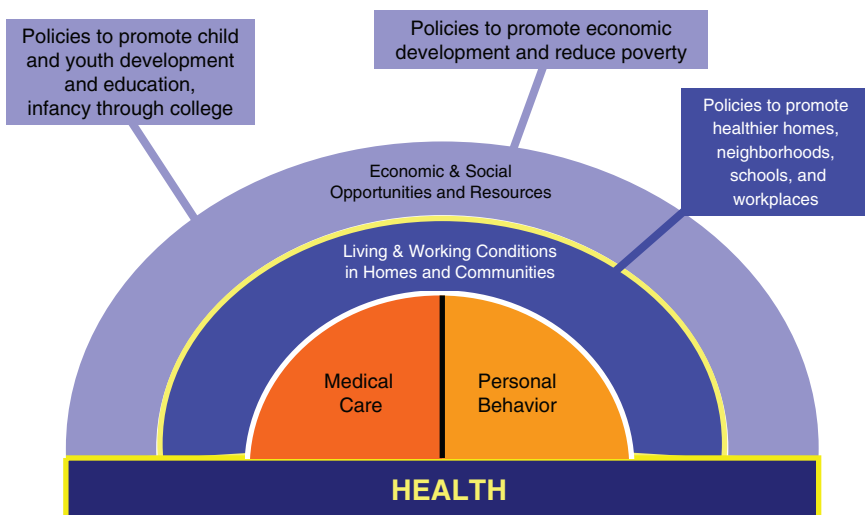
Policies to promote child and youth development and education, infancy through college

Policies to promote economic development and reduce poverty

Policies to promote healthier homes, neighborhoods, schools, and workplaces

Economic & Social Opportunities and Resources

Living & Working Conditions in Homes and Communities

Medical Care

Personal Behavior

HEALTH